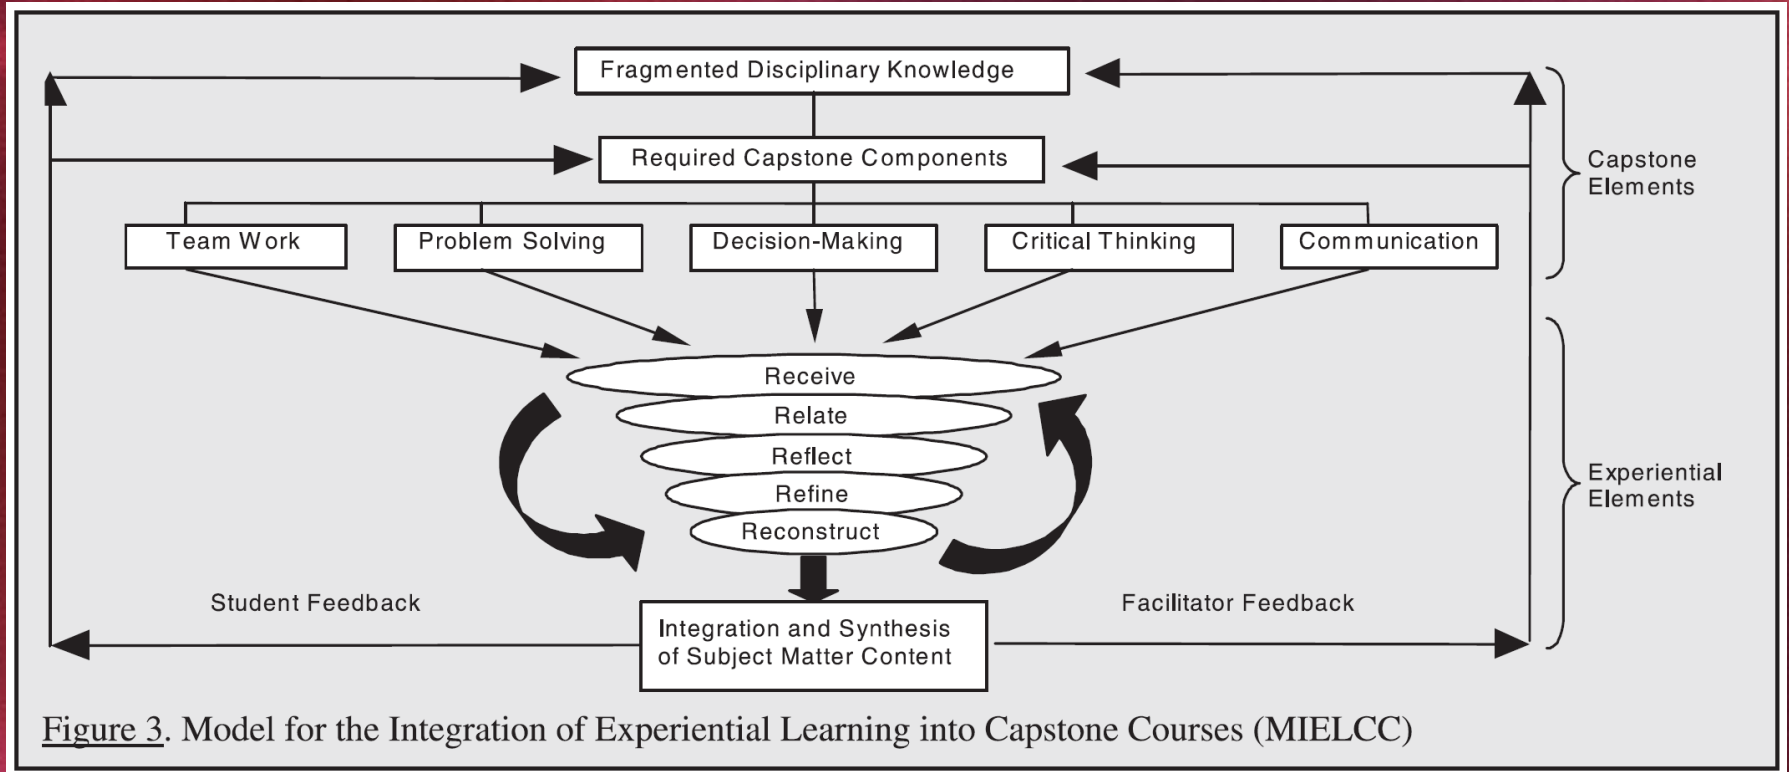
Fragmented Disciplinary Knowledge

Required Capstone Components

Capstone Elements

Team Work

Problem Solving

Decision-Making

Critical Thinking

Communication

Receive

Relate

Reflect

Refine

Reconstruct

Experiential Elements

Student Feedback

Facilitator Feedback

Integration and Synthesis of Subject Matter Content

Figure 3. Model for the Integration of Experiential Learning into Capstone Courses (MIELCC)